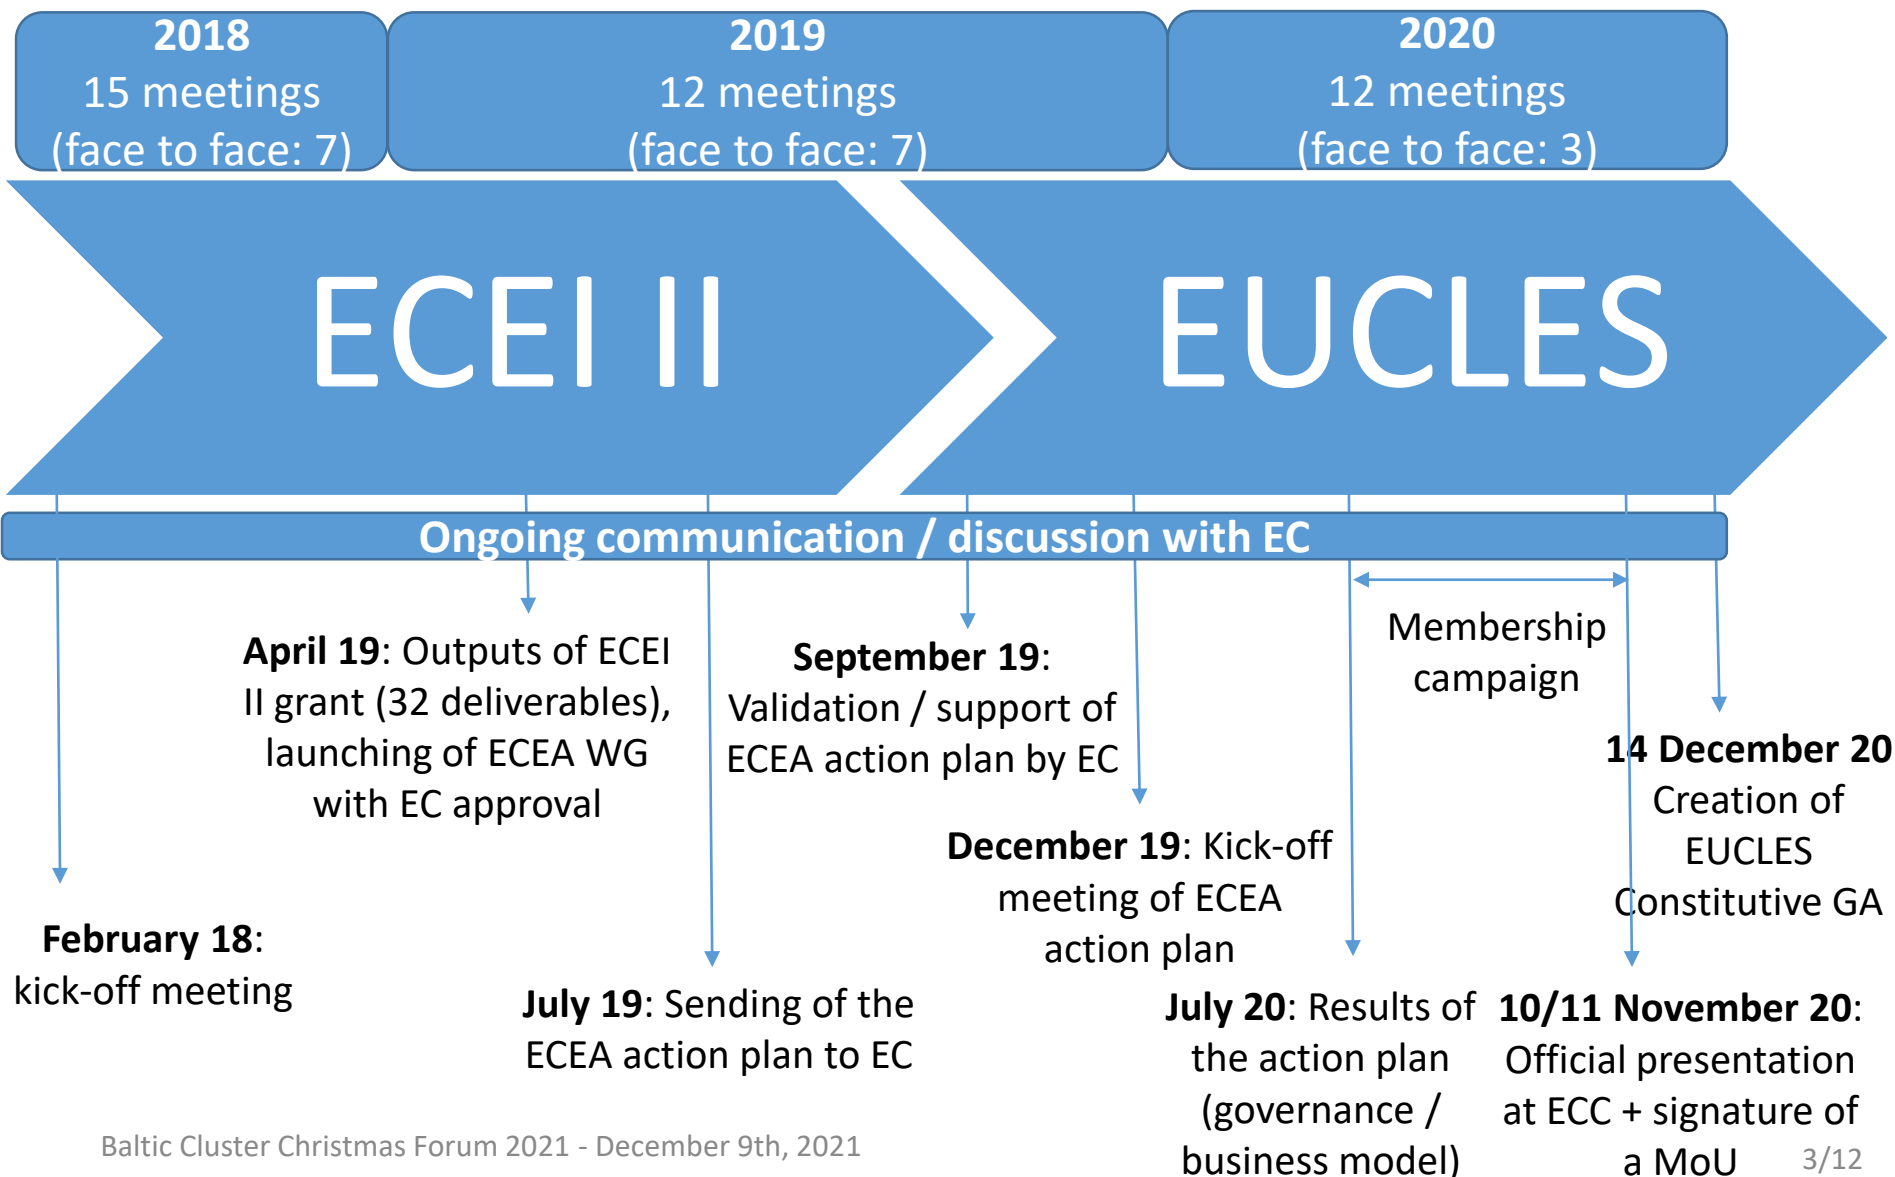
2018
15 meetings
(face to face: 7)

2019
12 meetings
(face to face: 7)

2020
12 meetings
(face to face: 3)

ECEI II

EUCLES

Ongoing communication / discussion with EC

April 19: Outputs of ECEI II grant (32 deliverables), launching of ECEA WG with EC approval

September 19: Validation / support of ECEA action plan by EC

Membership campaign

14 December 20 Creation of EUCLES Constitutive GA

December 19: Kick-off meeting of ECEA action plan

February 18: kick-off meeting

July 19: Sending of the ECEA action plan to EC

July 20: Results of the action plan (governance / business model)

10/11 November 20: Official presentation at ECC + signature of a MoU

Baltic Cluster Christmas Forum 2021 - December 9th, 2021

3/12